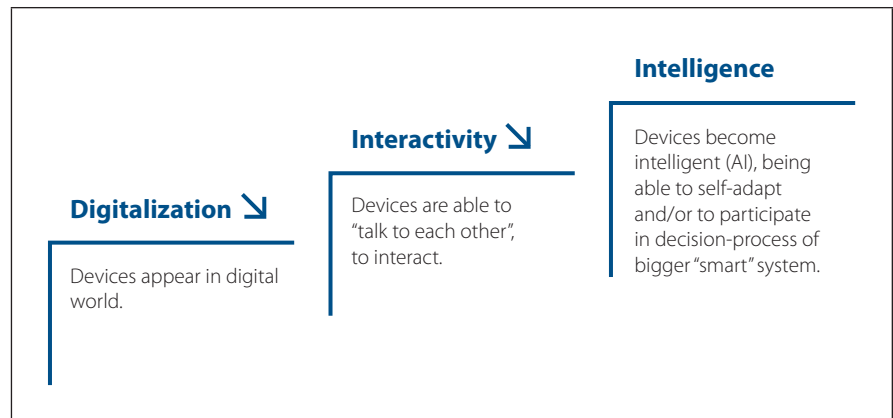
Digitalization ↘

Devices appear in digital world.

Interactivity ↘

Devices are able to “talk to each other”, to interact.

Intelligence

Devices become intelligent (AI), being able to self-adapt and/or to participate in decision-process of bigger “smart” system.